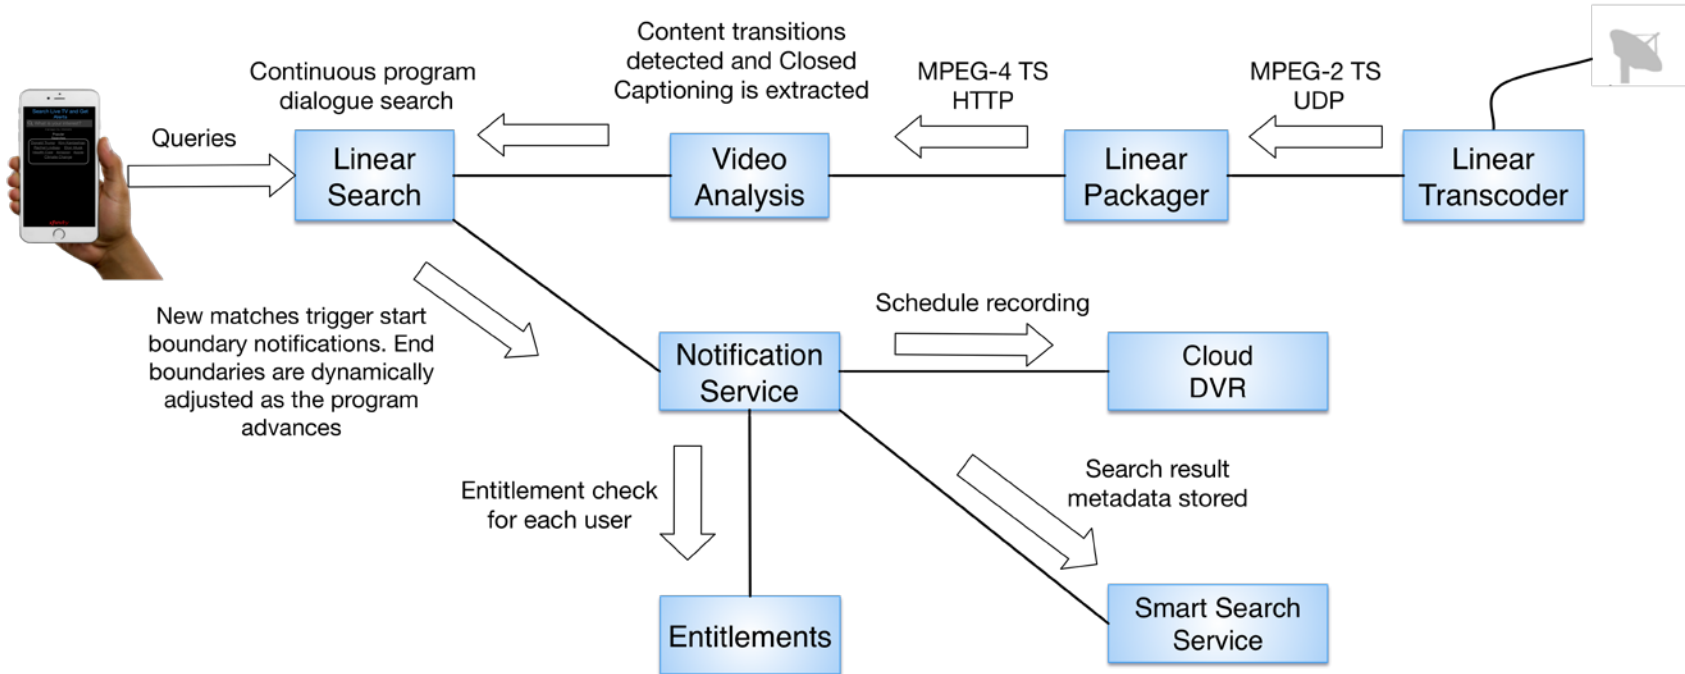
Continuous program dialogue search

Content transitions detected and Closed Captioning is extracted

MPEG-4 TS HTTP

MPEG-2 TS UDP

Queries

Linear Search

Video Analysis

Linear Packager

Linear Transcoder

New matches trigger start boundary notifications. End boundaries are dynamically adjusted as the program advances

Schedule recording

Notification Service

Cloud DVR

Entitlement check for each user

Search result metadata stored

Entitlements

Smart Search Service